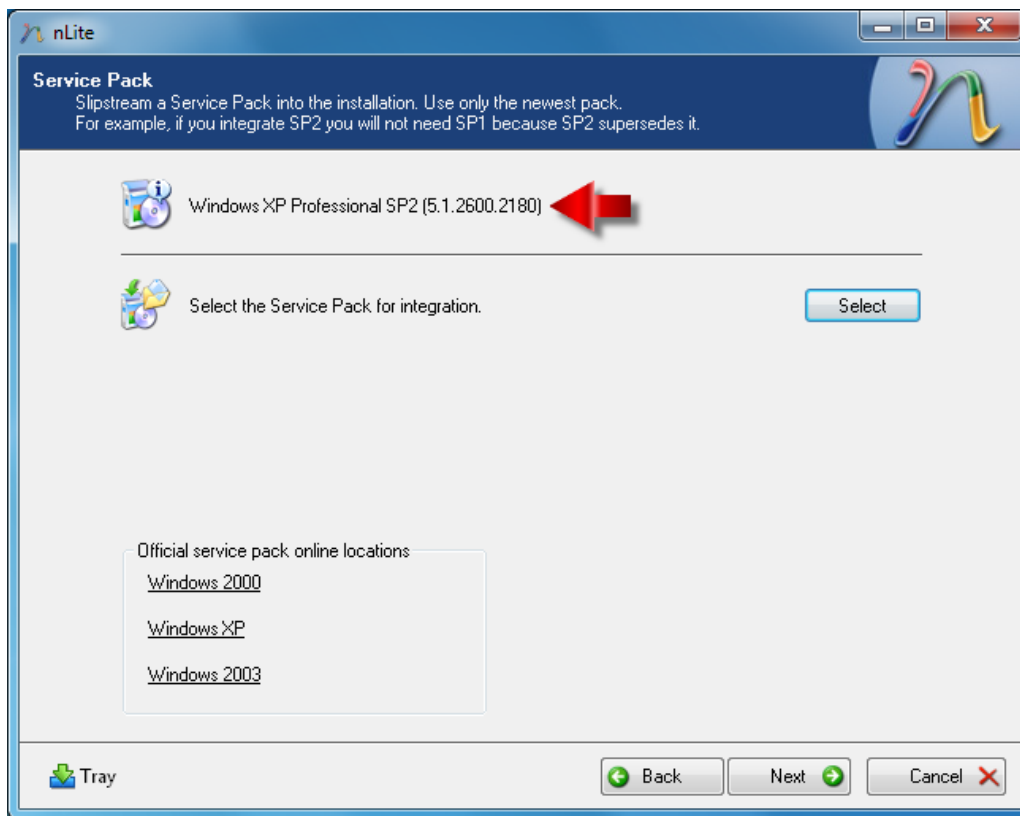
nLite

Service Pack
Slipstream a Service Pack into the installation. Use only the newest pack.
For example, if you integrate SP2 you will not need SP1 because SP2 supersedes it.

Windows XP Professional SP2 (5.1.2600.2180)

Select the Service Pack for integration.

Select

Official service pack online locations
Windows 2000
Windows XP
Windows 2003

Tray

Back

Next

Cancel